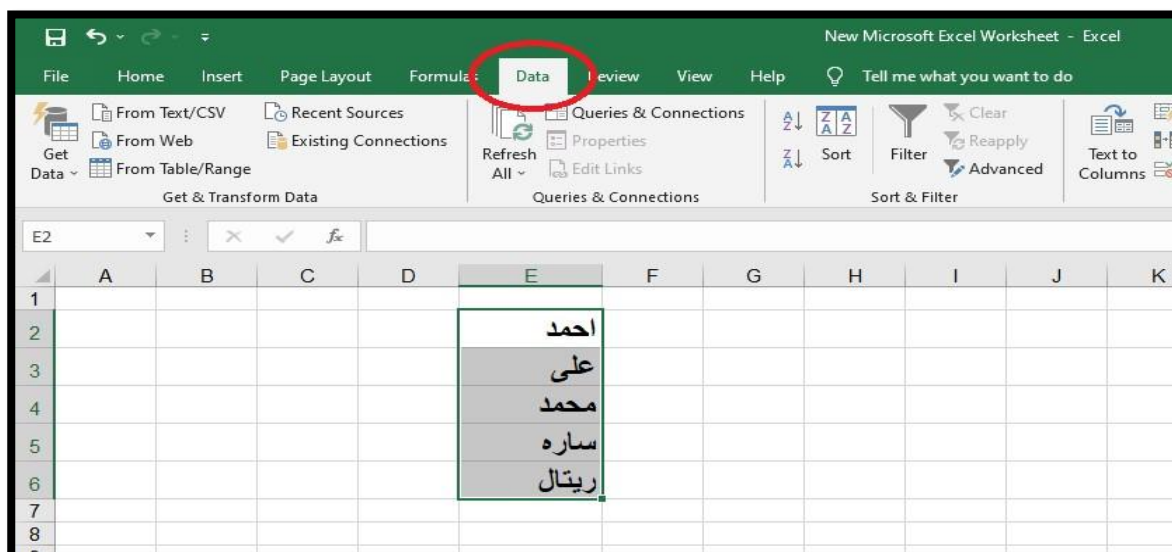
New Microsoft Excel Worksheet - Excel

File Home Insert Page Layout Formula Data eview View Help Tell me what you want to do

Get Data From Text/CSV From Web From Table/Range Recent Sources Existing Connections
Get & Transform Data

Refresh All Queries & Connections Properties Edit Links
Queries & Connections

Sort Filter Clear Reapply Advanced
Sort & Filter

Text to Columns

E2 $f_x$

| | A | B | C | D | E | F | G | H | I | J | K |
|---|---|---|---|---|---|---|---|---|---|---|---|
| 1 | | | | | | | | | | | |
| 2 | | | | | احمد | | | | | | |
| 3 | | | | | على | | | | | | |
| 4 | | | | | محمد | | | | | | |
| 5 | | | | | ساره | | | | | | |
| 6 | | | | | ريتال | | | | | | |
| 7 | | | | | | | | | | | |
| 8 | | | | | | | | | | | |